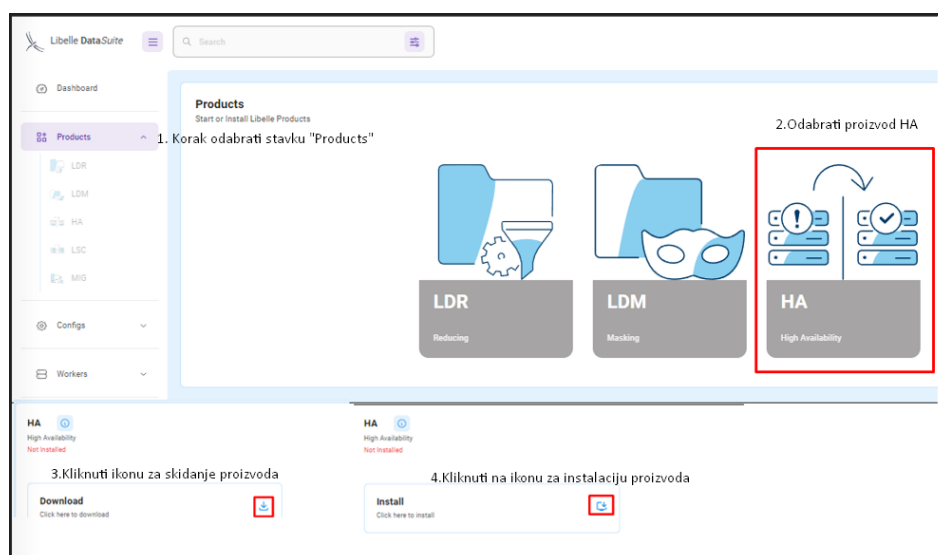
Libelle DataSuite

Search

Dashboard

Products

1. Korak odabrati stavku "Products"

LDR

LDM

HA

LSC

MIG

Configs

Workers

Products

Start or Install Libelle Products

2.Odabrati proizvod HA

LDR

Reducing

LDM

Masking

HA

High Availability

HA

High Availability

Not Installed

3.Kliknuti ikonu za skidanje proizvoda

Download

Click here to download

HA

High Availability

Not Installed

4.Kliknuti na ikonu za instalaciju proizvoda

Install

Click here to install